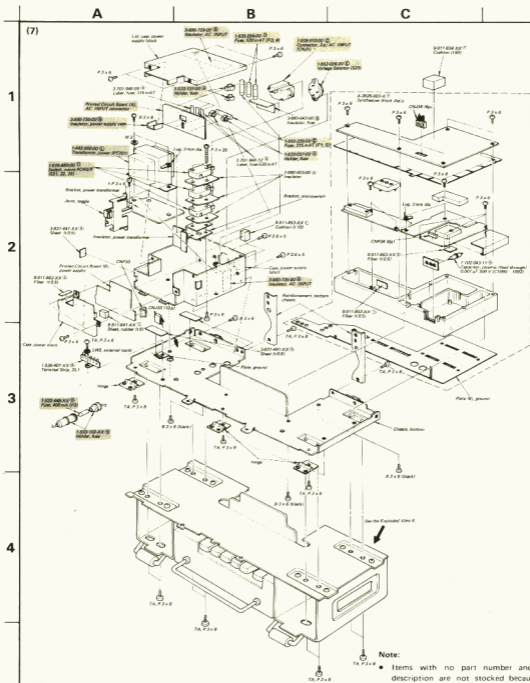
A
B
C
(7)
1
2
3
4
Lid, case, power supply block
3-680-728-00 Insulator, AC INPUT
1-532-206-00 Fuse, 500 mA (F2, 4)
1-508-610-00 Connector, 2-p, AC INPUT (CN20)
9-911-638-XX Cushion (100)
P 3 x 6
3-701-046-00 Label, fuse, 115 volt
1-532-101-00 Holder, fuse
1-552-029-00 Voltage Selector (S20)
Printed Circuit Board (A), AC INPUT connector
3-680-726-00 Insulator, power supply case
3-680-043-00 Insulator, fuse
A-3625-003-A Synthesizer block Ass'y
CN236 (6p)
Printed Circuit Board (B), AC INPUT
1-442-056-00 Transformer, power (PT201)
Lug, 3 mm dia.
1-532-205-00 Fuse, 225 mA (F1, 3)
1-516-489-00 Switch, rotary POWER (S21, 22, 23)
Bracket, power transformer
Bracket, microswitch
Knob, toggle
Insulator, power transformer
3-921-041-XX Sheet
9-911-862-XX Cushion
Printed Circuit Board (B), power supply
CN250
9-911-862-XX Fiber
9-911-861-XX Sheet, rubber
Case, power supply block
3-680-729-00 Insulator, AC INPUT
CN1208 (10p)
Reinforcement, bottom chassis
CN236 (6p)
9-911-862-XX Fiber
1-102-043-11 Capacitor, ceramic (feed through) 0.001 µF 500 V (C1090, 1091)
Case, power block
LED, external tuning
1-536-401-XX Terminal Strip, 2L1
3-921-041-XX Sheet
Plate, ground
Plate (A), ground
Hinge
1-532-049-XX Fuse, 400 mA (F5)
1-532-102-XX Holder, fuse
TA, P 3 x 8
Chassis, bottom
Hinge
B 2 x 6 (black)
See the Exploded View 8
TA, P 3 x 8
P 3 x 6
P 2 x 6
TA, P 3 x 8
B 3 x 6 (black)
Note:
• Items with no part number and description are not stocked becau